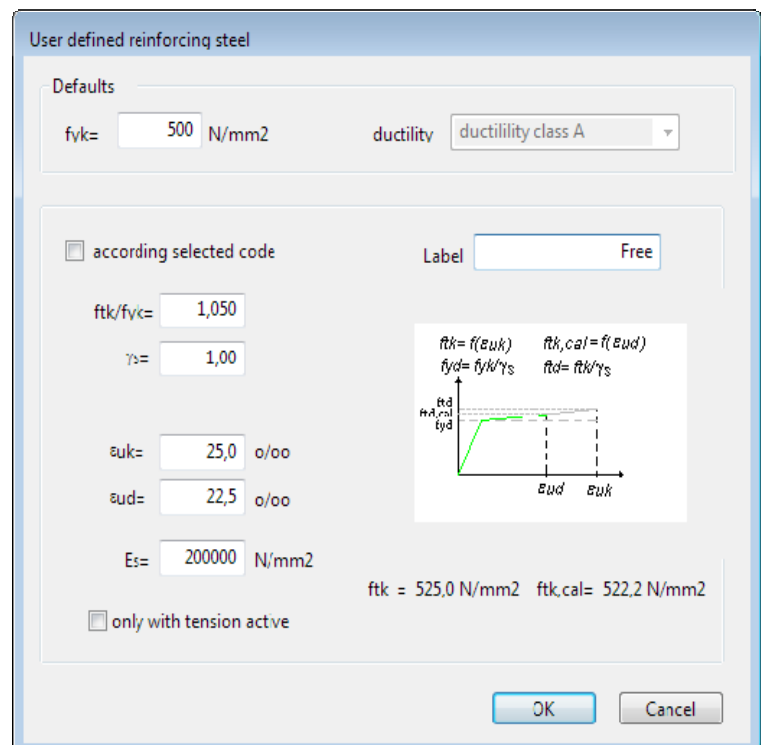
User defined reinforcing steel

Defaults

fyk= 500 N/mm2

ductility ductilility class A

according selected code

Label Free

ftk/fyk= 1,050

γs= 1,00

εuk= 25,0 o/oo

εud= 22,5 o/oo

Es= 200000 N/mm2

ftk= f(εuk) ftk,cal = f(εud)
fyd= fyk/γs ftd= ftk/γs

ftd
ftd,cal
fyd

εud εuk

ftk = 525,0 N/mm2 ftk,cal= 522,2 N/mm2

only with tension active

OK Cancel